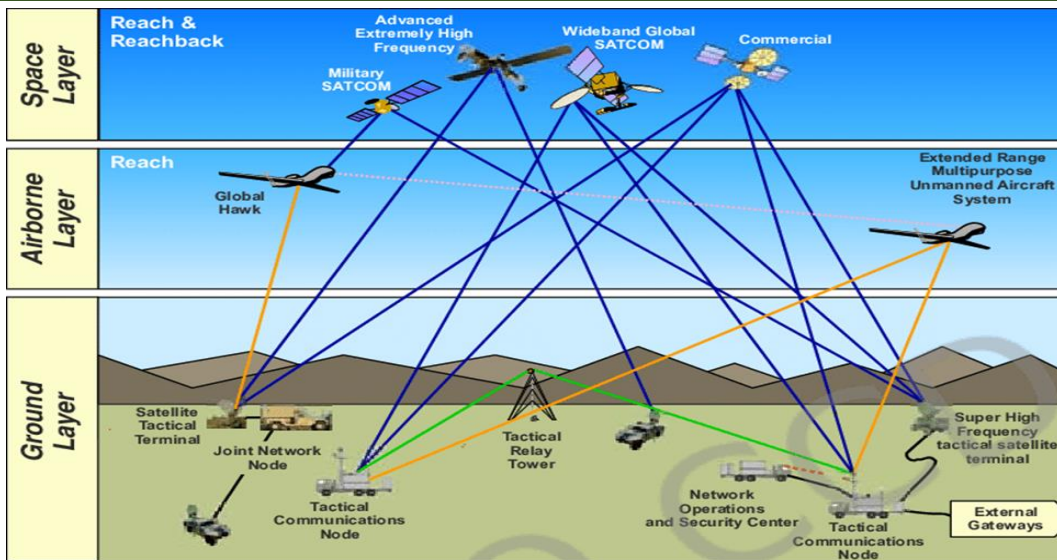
Space Layer

Reach & Reachback

Advanced Extremely High Frequency

Wideband Global SATCOM

Commercial

Military SATCOM

Airborne Layer

Reach

Global Hawk

Extended Range Multipurpose Unmanned Aircraft System

Ground Layer

Satellite Tactical Terminal

Joint Network Node

Tactical Relay Tower

Super High Frequency tactical satellite terminal

Tactical Communications Node

Network Operations and Security Center

Tactical Communications Node

External Gateways